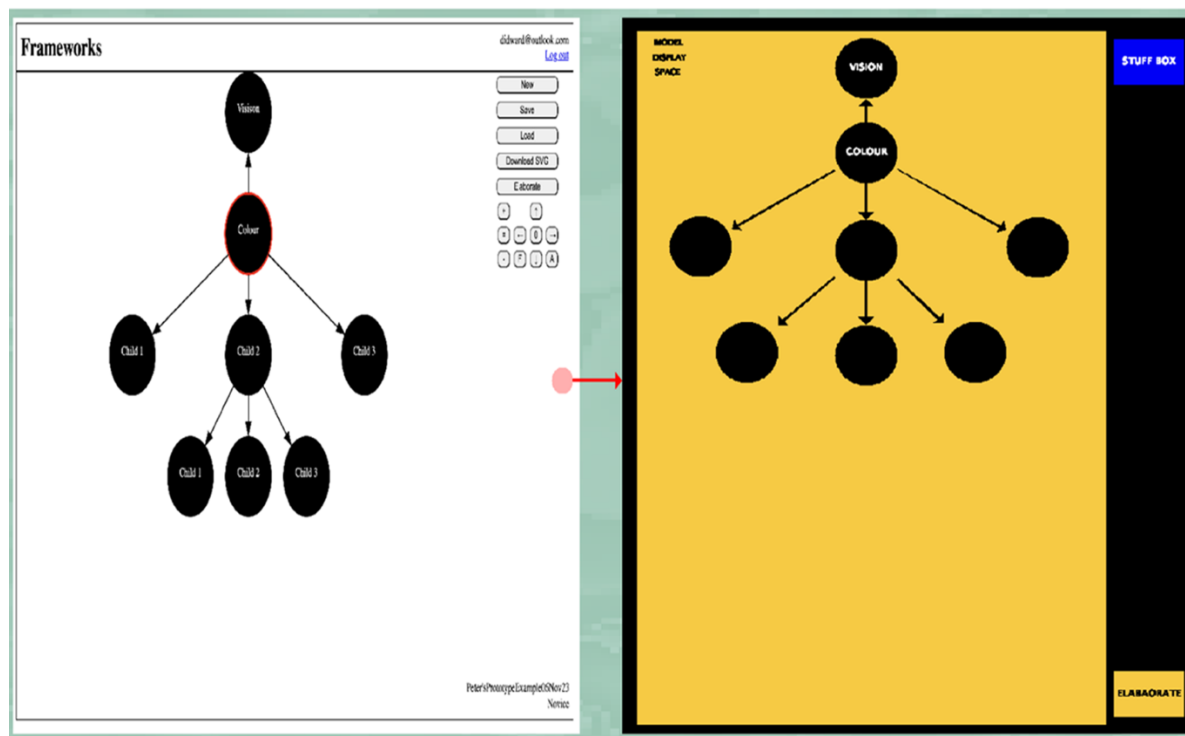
Frameworks

didward@outlook.com
Log out

New
Save
Load
Download SVG
Elaborate

Visison

Colour

Child 1
Child 2
Child 3

Child 1
Child 2
Child 3

Peter'sPrototypeExample05Nov23
Novice

MODEL
DISPLAY
SPACE

VISION

COLOUR

STUFF BOX

ELABAORATE